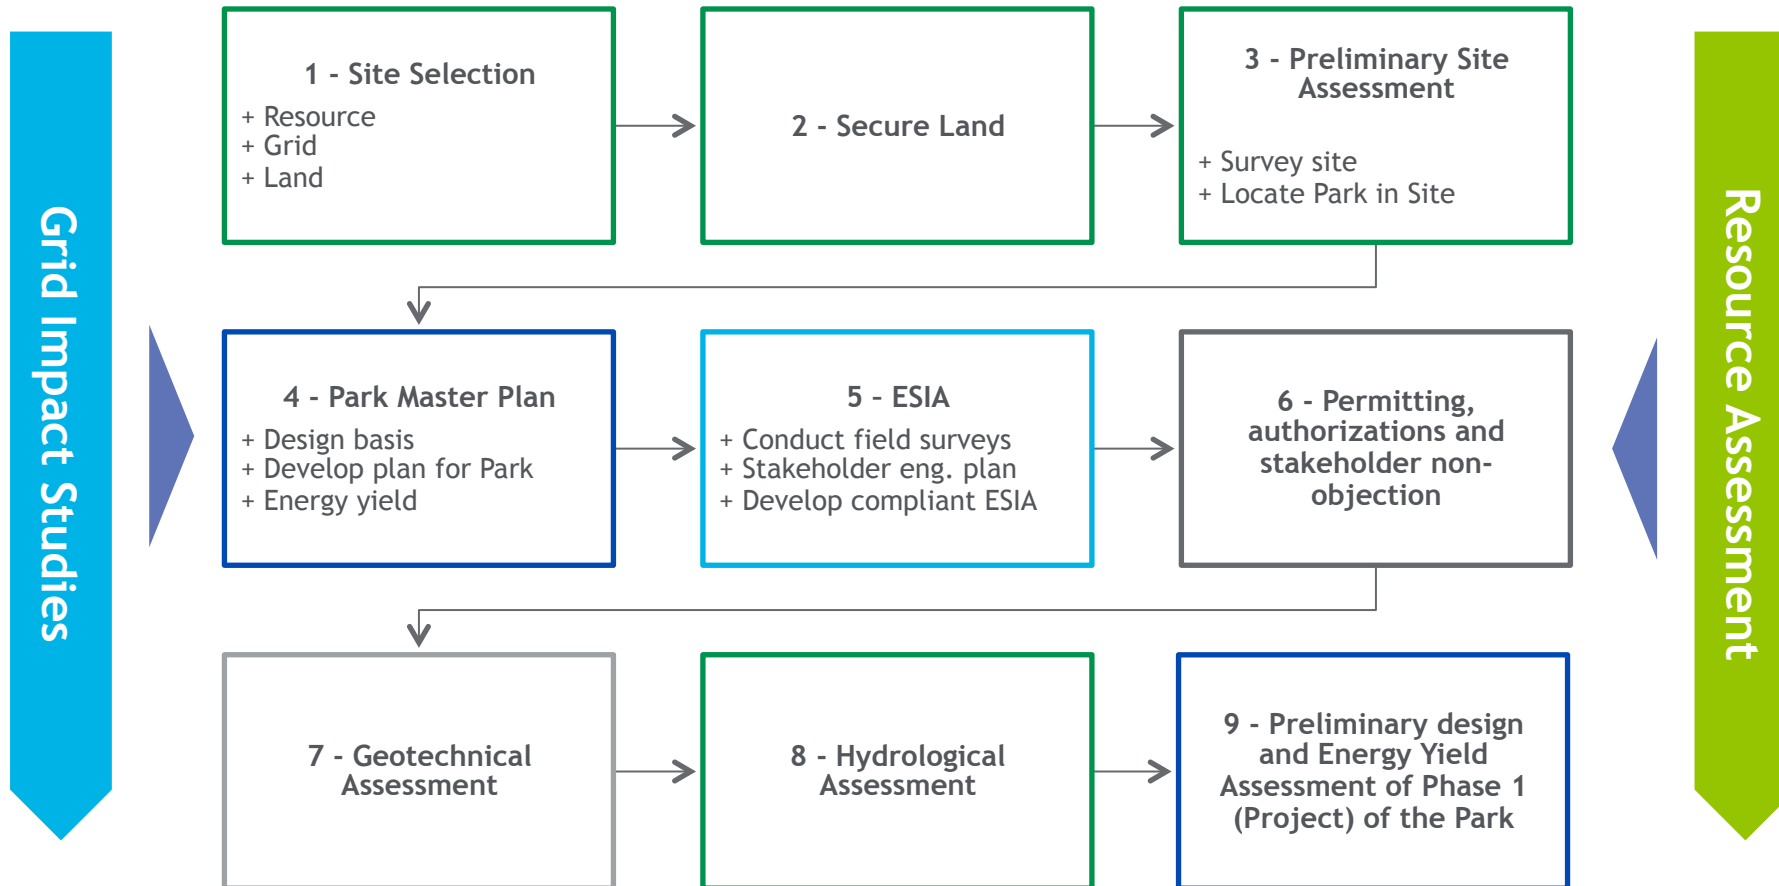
Grid Impact Studies

1 - Site Selection
+ Resource
+ Grid
+ Land

2 - Secure Land

3 - Preliminary Site Assessment
+ Survey site
+ Locate Park in Site

4 - Park Master Plan
+ Design basis
+ Develop plan for Park
+ Energy yield

5 - ESIA
+ Conduct field surveys
+ Stakeholder eng. plan
+ Develop compliant ESIA

6 - Permitting, authorizations and stakeholder non-objection

7 - Geotechnical Assessment

8 - Hydrological Assessment

9 - Preliminary design and Energy Yield Assessment of Phase 1 (Project) of the Park

Resource Assessment